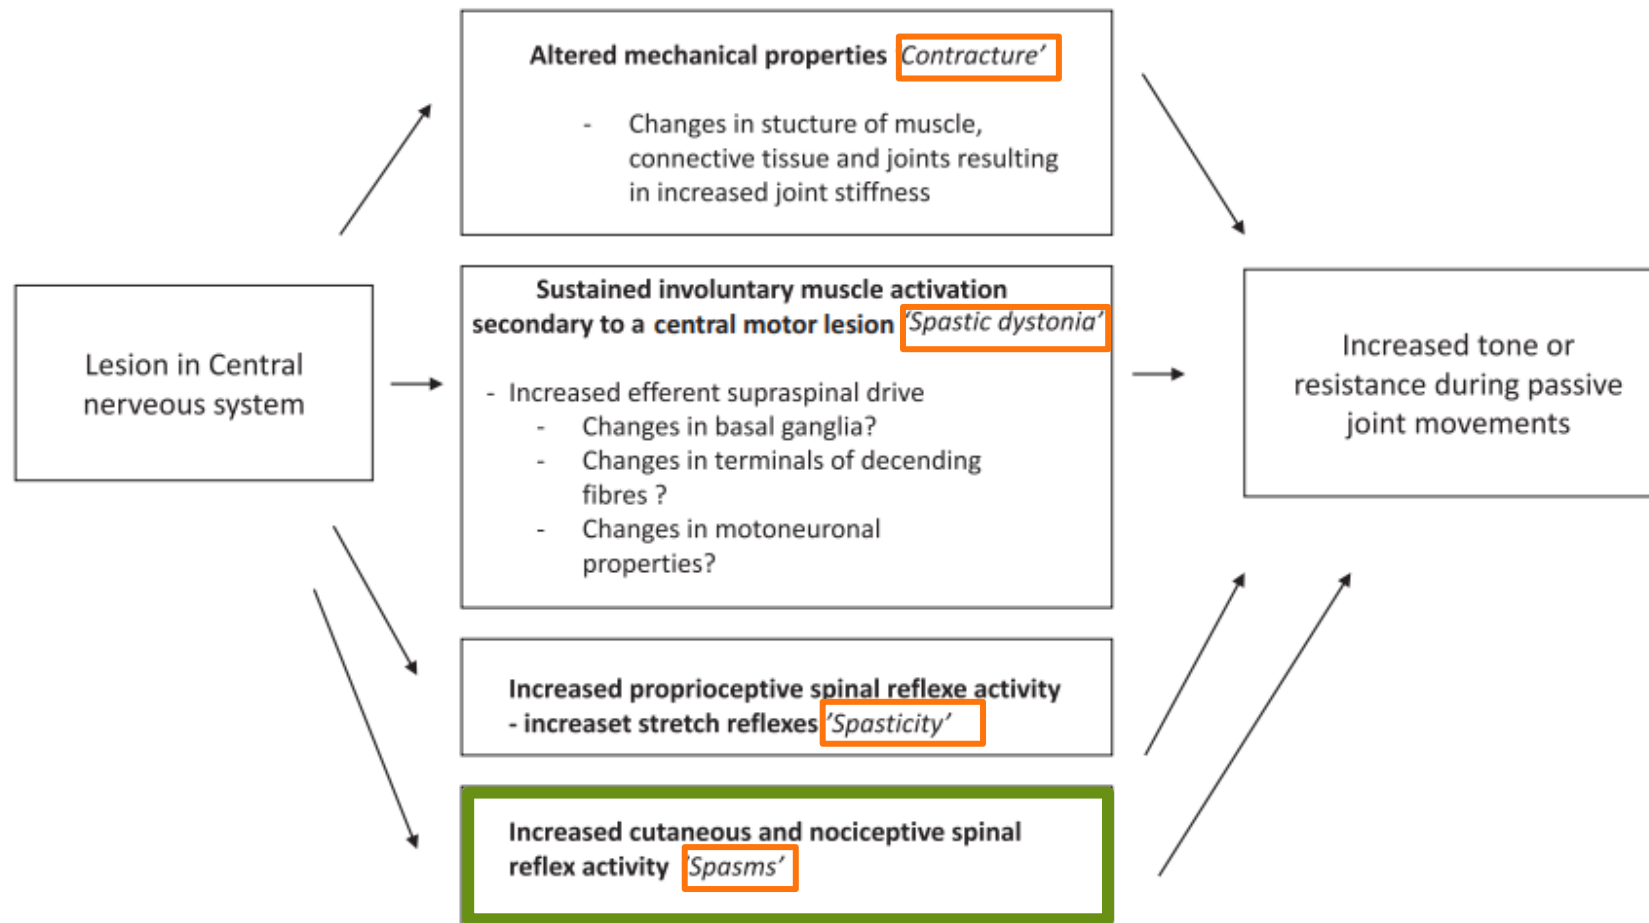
Lesion in Central nerveous system

**Altered mechanical properties** *Contracture'*

- Changes in stucture of muscle, connective tissue and joints resulting in increased joint stiffness

**Sustained involuntary muscle activation secondary to a central motor lesion** *'Spastic dystonia'*

- Increased efferent supraspinal drive
  - Changes in basal ganglia?
  - Changes in terminals of decending fibres ?
  - Changes in motoneuronal properties?

**Increased proprioceptive spinal reflexe activity - increaset stretch reflexes** *'Spasticity'*

**Increased cutaneous and nociceptive spinal reflex activity** *Spasms'*

Increased tone or resistance during passive joint movements